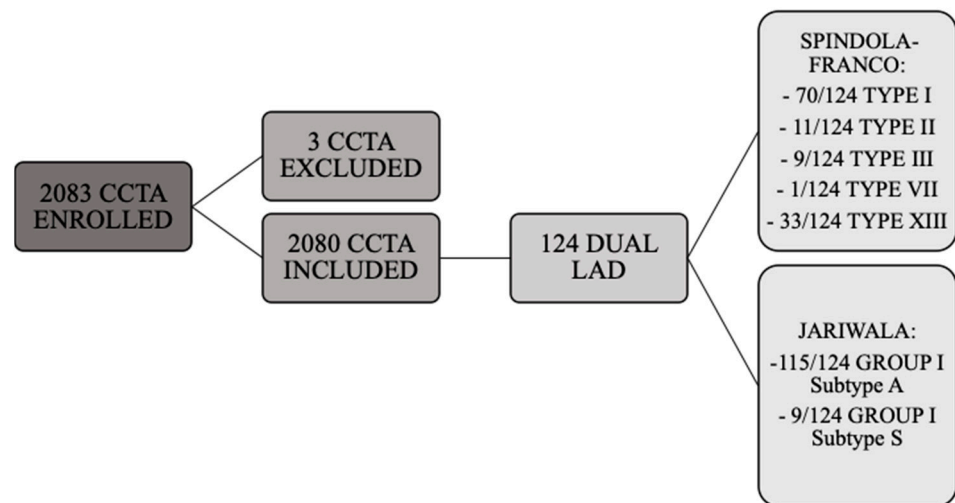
2083 CCTA ENROLLED

3 CCTA EXCLUDED

2080 CCTA INCLUDED

124 DUAL LAD

SPINDOLA-FRANCO:
- 70/124 TYPE I
- 11/124 TYPE II
- 9/124 TYPE III
- 1/124 TYPE VII
- 33/124 TYPE XIII

JARIWALA:
-115/124 GROUP I Subtype A
- 9/124 GROUP I Subtype S